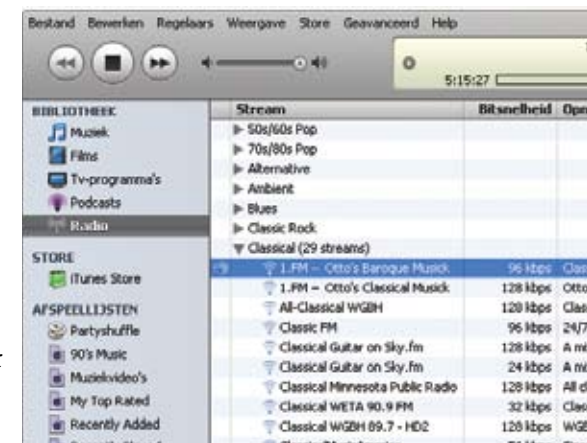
Bestand Bewerken Regelaars Weergave Store Geavanceerd Help

5:15:27

BIBLIOTHEEK
Muziek
Films
Tv-programma's
Podcasts
Radio

STORE
iTunes Store

AFSPEELLIJSTEN
Partyshuffle
90's Music
Muziekvideo's
My Top Rated
Recently Added

| Stream | Bitsnelheid | Op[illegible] |
|---|---|---|
| ▶ 50s/60s Pop | | |
| ▶ 70s/80s Pop | | |
| ▶ Alternative | | |
| ▶ Ambient | | |
| ▶ Blues | | |
| ▶ Classic Rock | | |
| ▼ Classical (29 streams) | | |
| 1.FM – Otto's Baroque Musick | 96 kbps | Clas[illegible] |
| 1.FM – Otto's Classical Musick | 128 kbps | Otto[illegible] |
| All-Classical WGBH | 128 kbps | Clas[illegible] |
| Classic FM | 96 kbps | 24/7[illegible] |
| Classical Guitar on Sky.fm | 128 kbps | A mi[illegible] |
| Classical Guitar on Sky.fm | 24 kbps | A mi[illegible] |
| Classical Minnesota Public Radio | 128 kbps | All cl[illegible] |
| Classical WETA 90.9 FM | 32 kbps | Clas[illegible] |
| Classical WGBH 89.7 - HD2 | 128 kbps | WGE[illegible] |